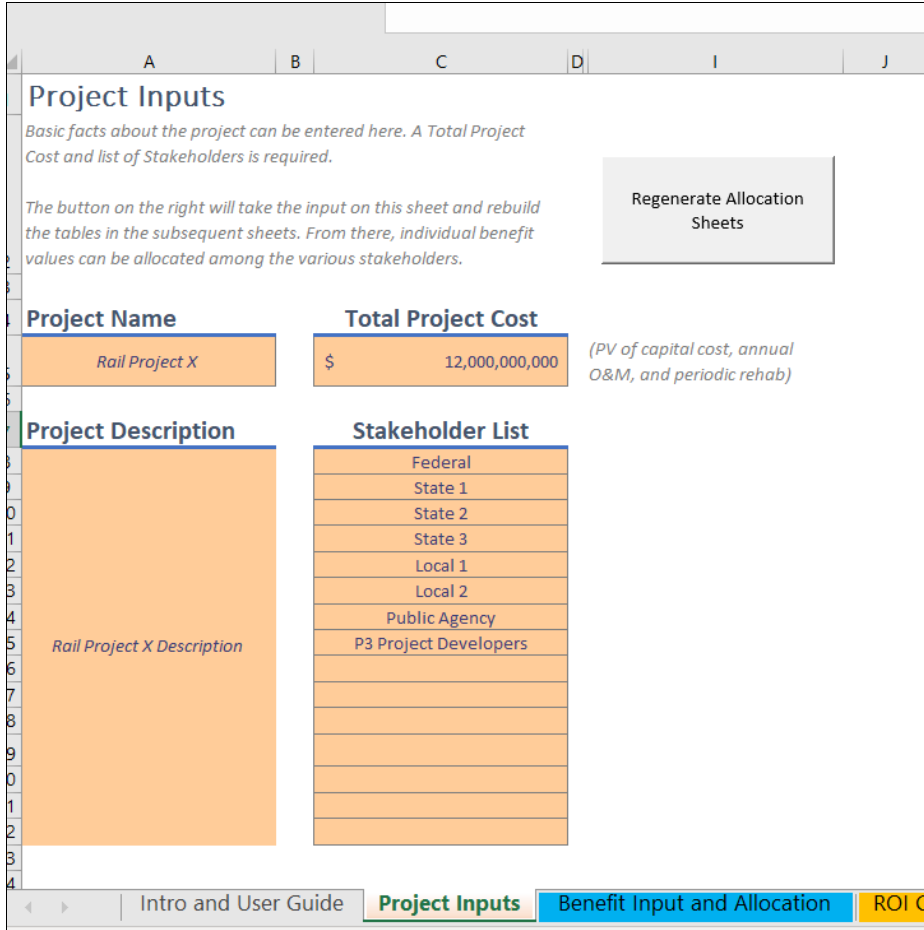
A B C D I J

Project Inputs

Basic facts about the project can be entered here. A Total Project Cost and list of Stakeholders is required.

The button on the right will take the input on this sheet and rebuild the tables in the subsequent sheets. From there, individual benefit values can be allocated among the various stakeholders.

Regenerate Allocation Sheets

Project Name

Rail Project X

Total Project Cost

$ 12,000,000,000

(PV of capital cost, annual O&M, and periodic rehab)

Project Description

Rail Project X Description

Stakeholder List

| Federal |
|---|
| State 1 |
| State 2 |
| State 3 |
| Local 1 |
| Local 2 |
| Public Agency |
| P3 Project Developers |

Intro and User Guide | Project Inputs | Benefit Input and Allocation | ROI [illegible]